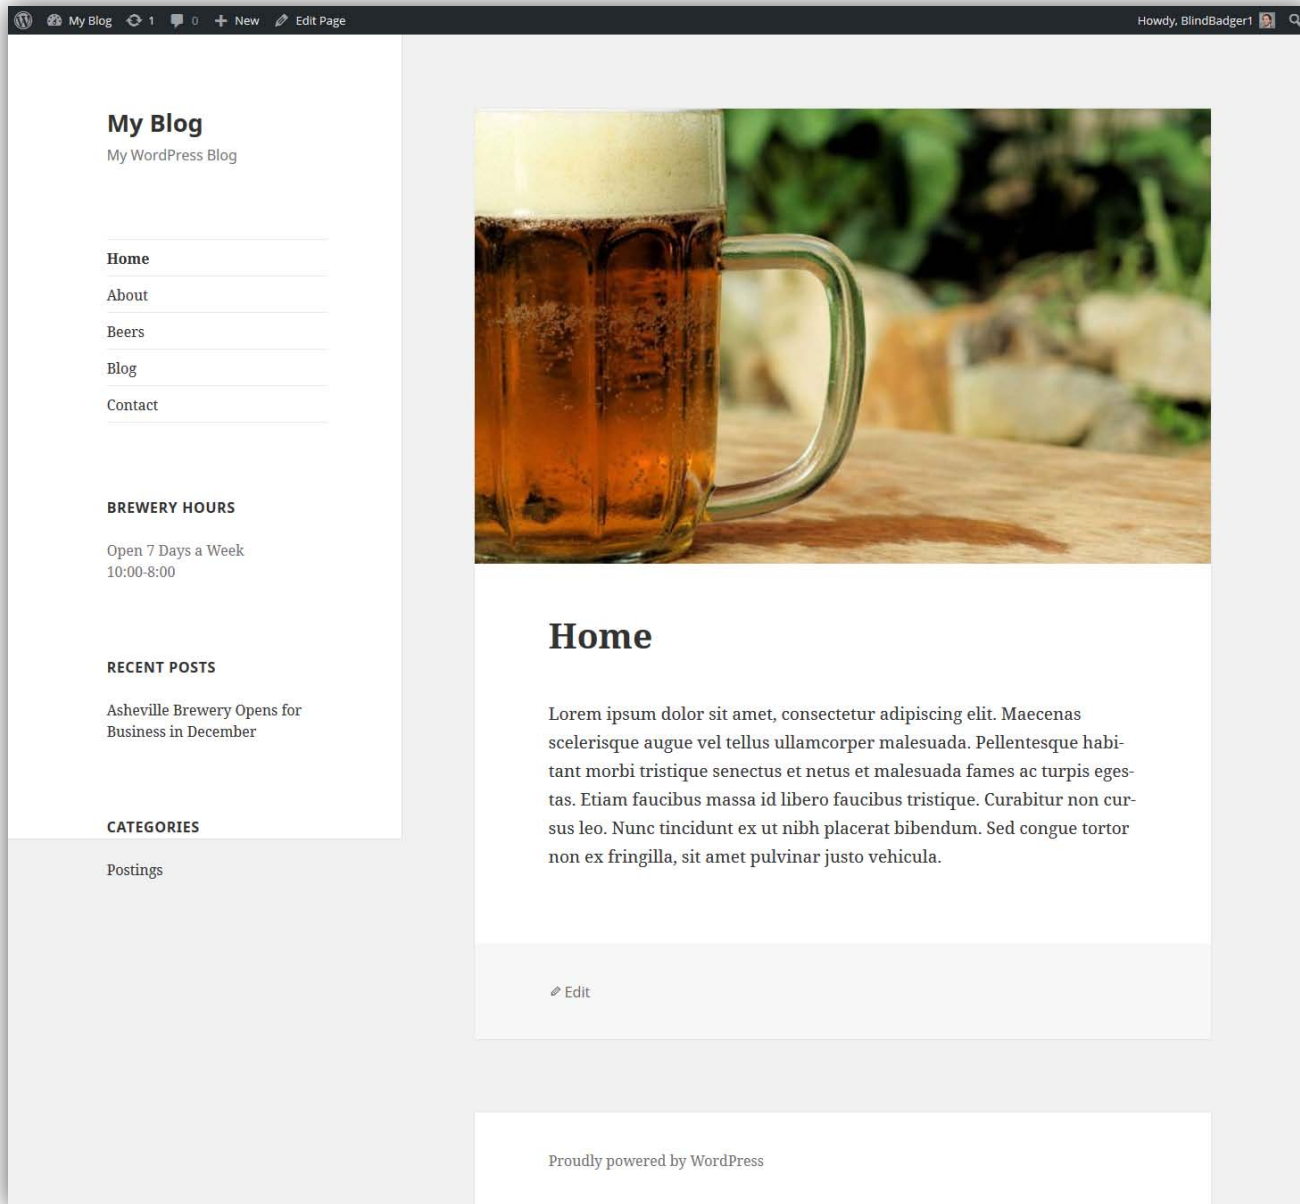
My Blog 1 0 New Edit Page Howdy, BlindBadger1

My Blog
My WordPress Blog

Home
About
Beers
Blog
Contact

BREWERY HOURS

Open 7 Days a Week
10:00-8:00

RECENT POSTS

Asheville Brewery Opens for Business in December

CATEGORIES

Postings

Home

Lorem ipsum dolor sit amet, consectetur adipiscing elit. Maecenas scelerisque augue vel tellus ullamcorper malesuada. Pellentesque habitant morbi tristique senectus et netus et malesuada fames ac turpis egestas. Etiam faucibus massa id libero faucibus tristique. Curabitur non cursus leo. Nunc tincidunt ex ut nibh placerat bibendum. Sed congue tortor non ex fringilla, sit amet pulvinar justo vehicula.

Edit

Proudly powered by WordPress